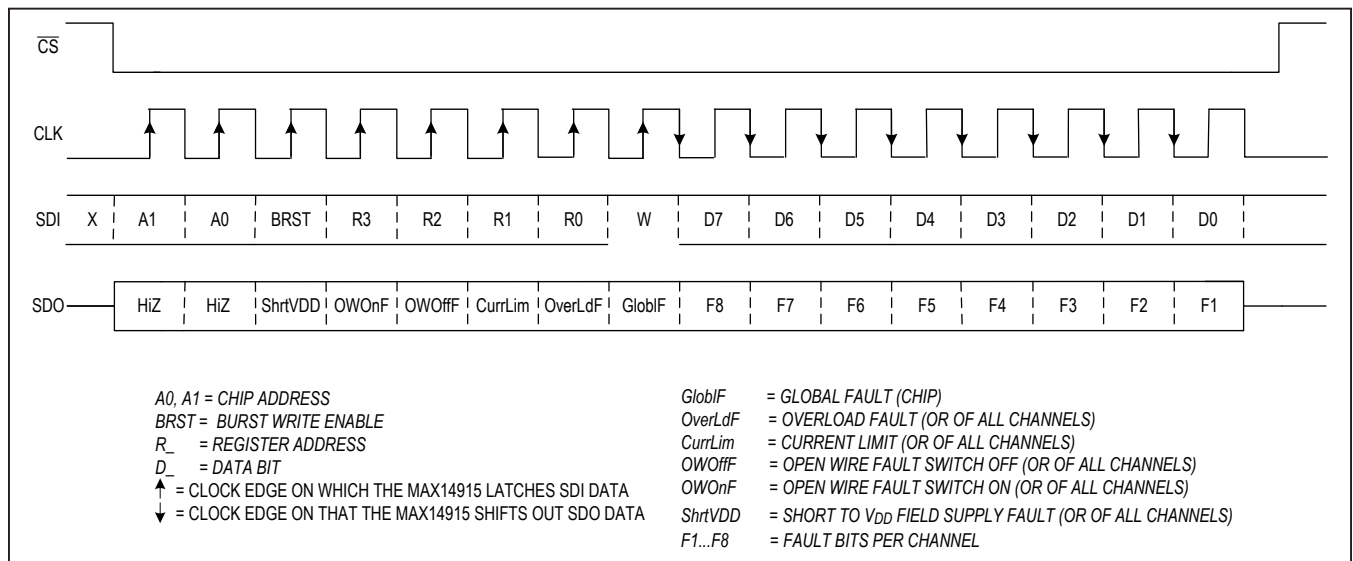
$\overline{CS}$

CLK

SDI X A1 A0 BRST R3 R2 R1 R0 W D7 D6 D5 D4 D3 D2 D1 D0

SDO HiZ HiZ ShrtVDD OWOnF OWOffF CurrLim OverLdF GloblF F8 F7 F6 F5 F4 F3 F2 F1

A0, A1 = CHIP ADDRESS
BRST = BURST WRITE ENABLE
R_ = REGISTER ADDRESS
D_ = DATA BIT
↑ = CLOCK EDGE ON WHICH THE MAX14915 LATCHES SDI DATA
↓ = CLOCK EDGE ON THAT THE MAX14915 SHIFTS OUT SDO DATA

GloblF = GLOBAL FAULT (CHIP)
OverLdF = OVERLOAD FAULT (OR OF ALL CHANNELS)
CurrLim = CURRENT LIMIT (OR OF ALL CHANNELS)
OWOffF = OPEN WIRE FAULT SWITCH OFF (OR OF ALL CHANNELS)
OWOnF = OPEN WIRE FAULT SWITCH ON (OR OF ALL CHANNELS)
ShrtVDD = SHORT TO $V_{DD}$ FIELD SUPPLY FAULT (OR OF ALL CHANNELS)
F1...F8 = FAULT BITS PER CHANNEL